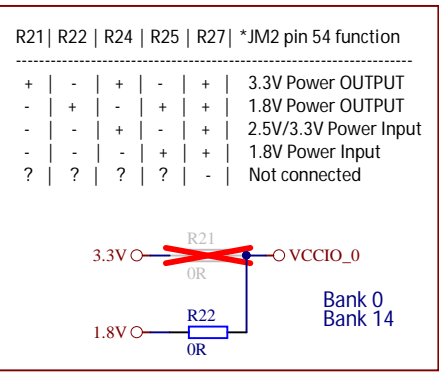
R21 | R22 | R24 | R25 | R27 | *JM2 pin 54 function

| R21 | R22 | R24 | R25 | R27 | *JM2 pin 54 function |
|---|---|---|---|---|---|
| + | - | + | - | + | 3.3V Power OUTPUT |
| - | + | - | + | + | 1.8V Power OUTPUT |
| - | - | + | - | + | 2.5V/3.3V Power Input |
| - | - | - | + | + | 1.8V Power Input |
| ? | ? | ? | ? | - | Not connected |

3.3V
R21
0R
VCCIO_0
1.8V
R22
0R
Bank 0
Bank 14